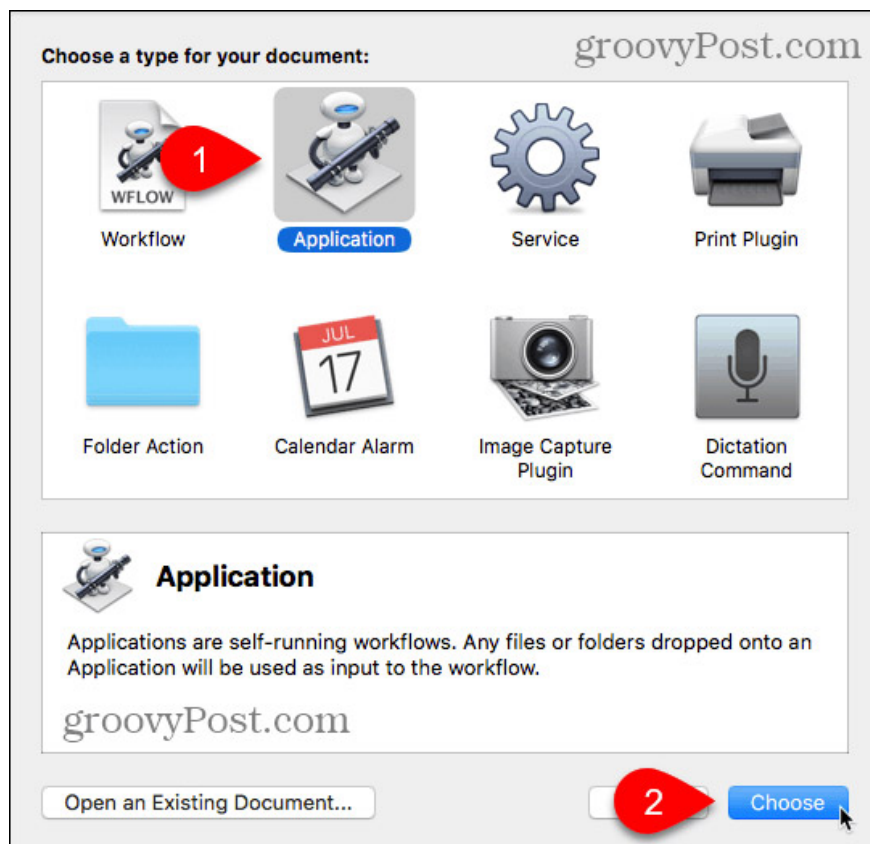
Choose a type for your document:

groovyPost.com

WFLOW

1

Workflow

Application

Service

Print Plugin

JUL

17

Folder Action

Calendar Alarm

Image Capture Plugin

Dictation Command

Application

Applications are self-running workflows. Any files or folders dropped onto an Application will be used as input to the workflow.

groovyPost.com

Open an Existing Document...

2

Choose